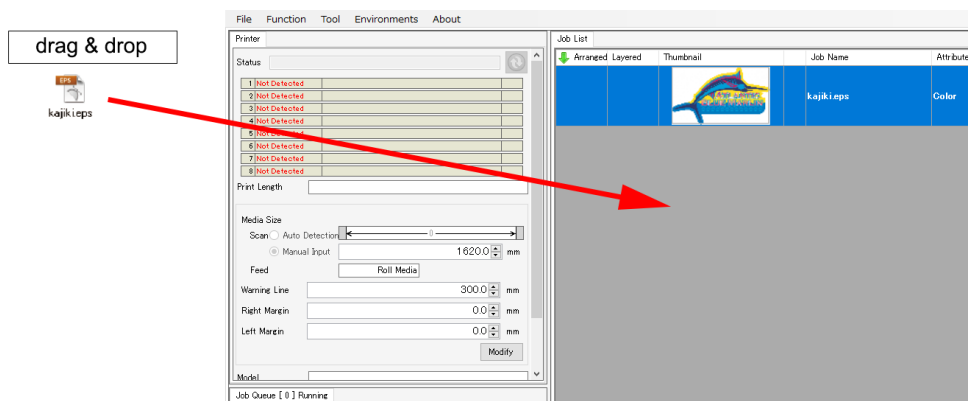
drag & drop

EPS

kajiki.eps

File Function Tool Environments About

Printer

Status

| 1 | Not Detected |
|---|---|
| 2 | Not Detected |
| 3 | Not Detected |
| 4 | Not Detected |
| 5 | Not Detected |
| 6 | Not Detected |
| 7 | Not Detected |
| 8 | Not Detected |

Print Length

Media Size

Scan Auto Detection

Manual Input 1620.0 mm

Feed Roll Media

Warning Line 300.0 mm

Right Margin 0.0 mm

Left Margin 0.0 mm

Modify

Model

Job Queue [ 0 ] Running

Job List

| Arranged | Layered | Thumbnail | Job Name | Attribute |
|---|---|---|---|---|
| | | | kajiki.eps | Color |